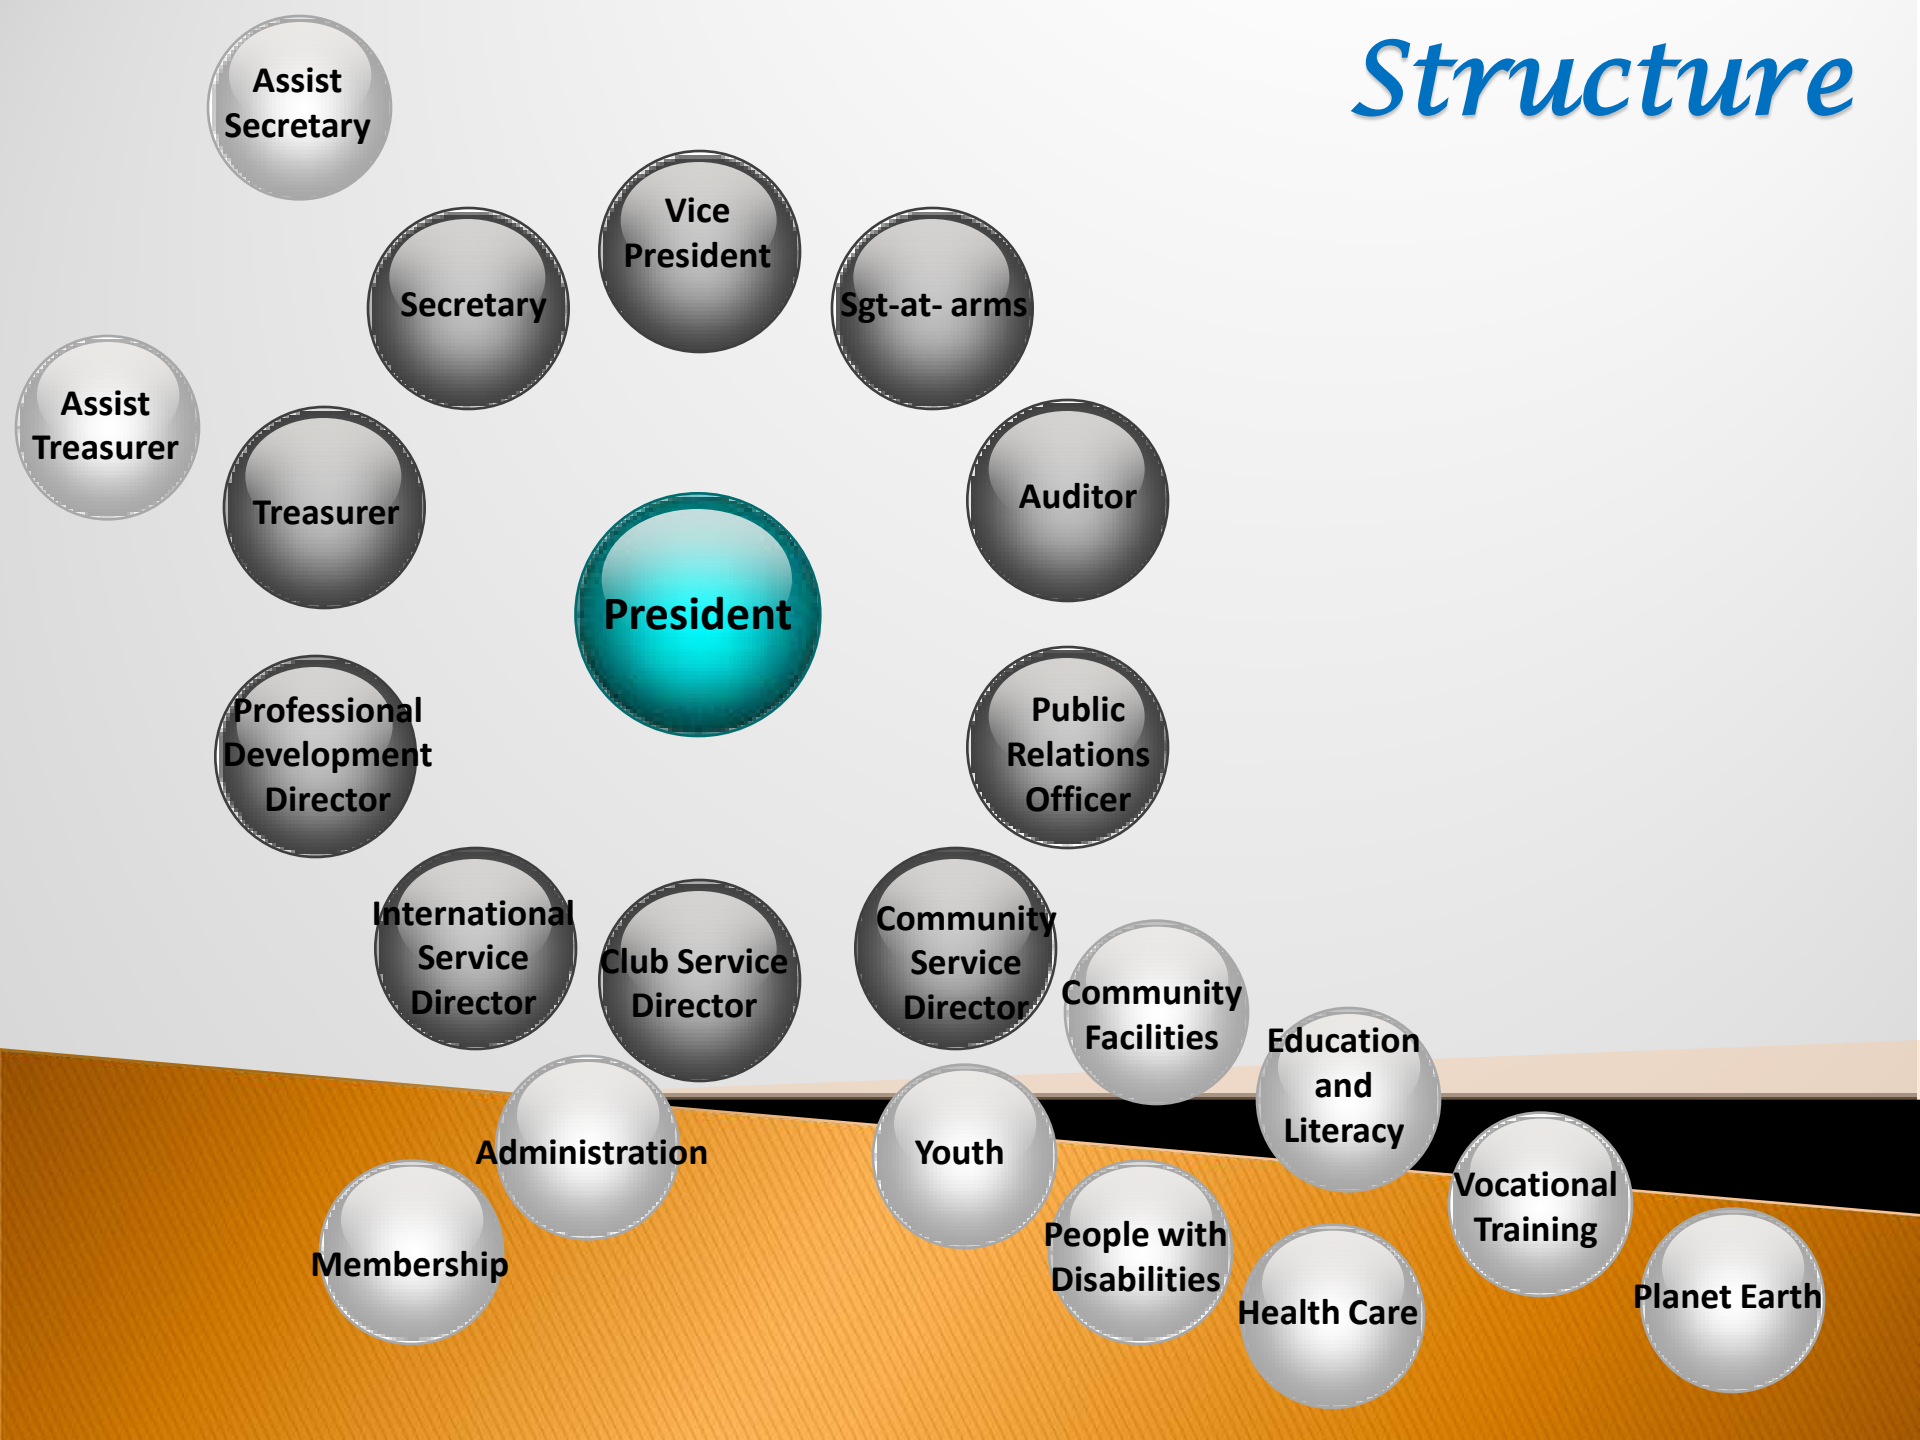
Structure

Assist Secretary

Vice President

Secretary

Sgt-at- arms

Assist Treasurer

Treasurer

Auditor

President

Professional Development Director

Public Relations Officer

International Service Director

Club Service Director

Community Service Director

Community Facilities

Education and Literacy

Administration

Youth

Membership

Vocational Training

People with Disabilities

Health Care

Planet Earth